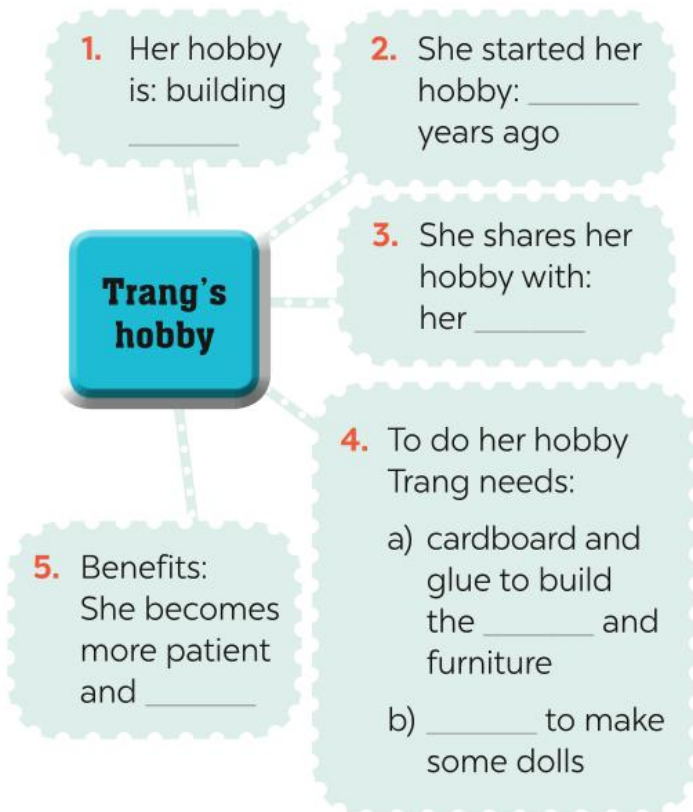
1. Her hobby is: building _______

2. She started her hobby: _______ years ago

Trang's hobby

3. She shares her hobby with: her _______

4. To do her hobby Trang needs:

a) cardboard and glue to build the _______ and furniture

b) _______ to make some dolls

5. Benefits: She becomes more patient and _______